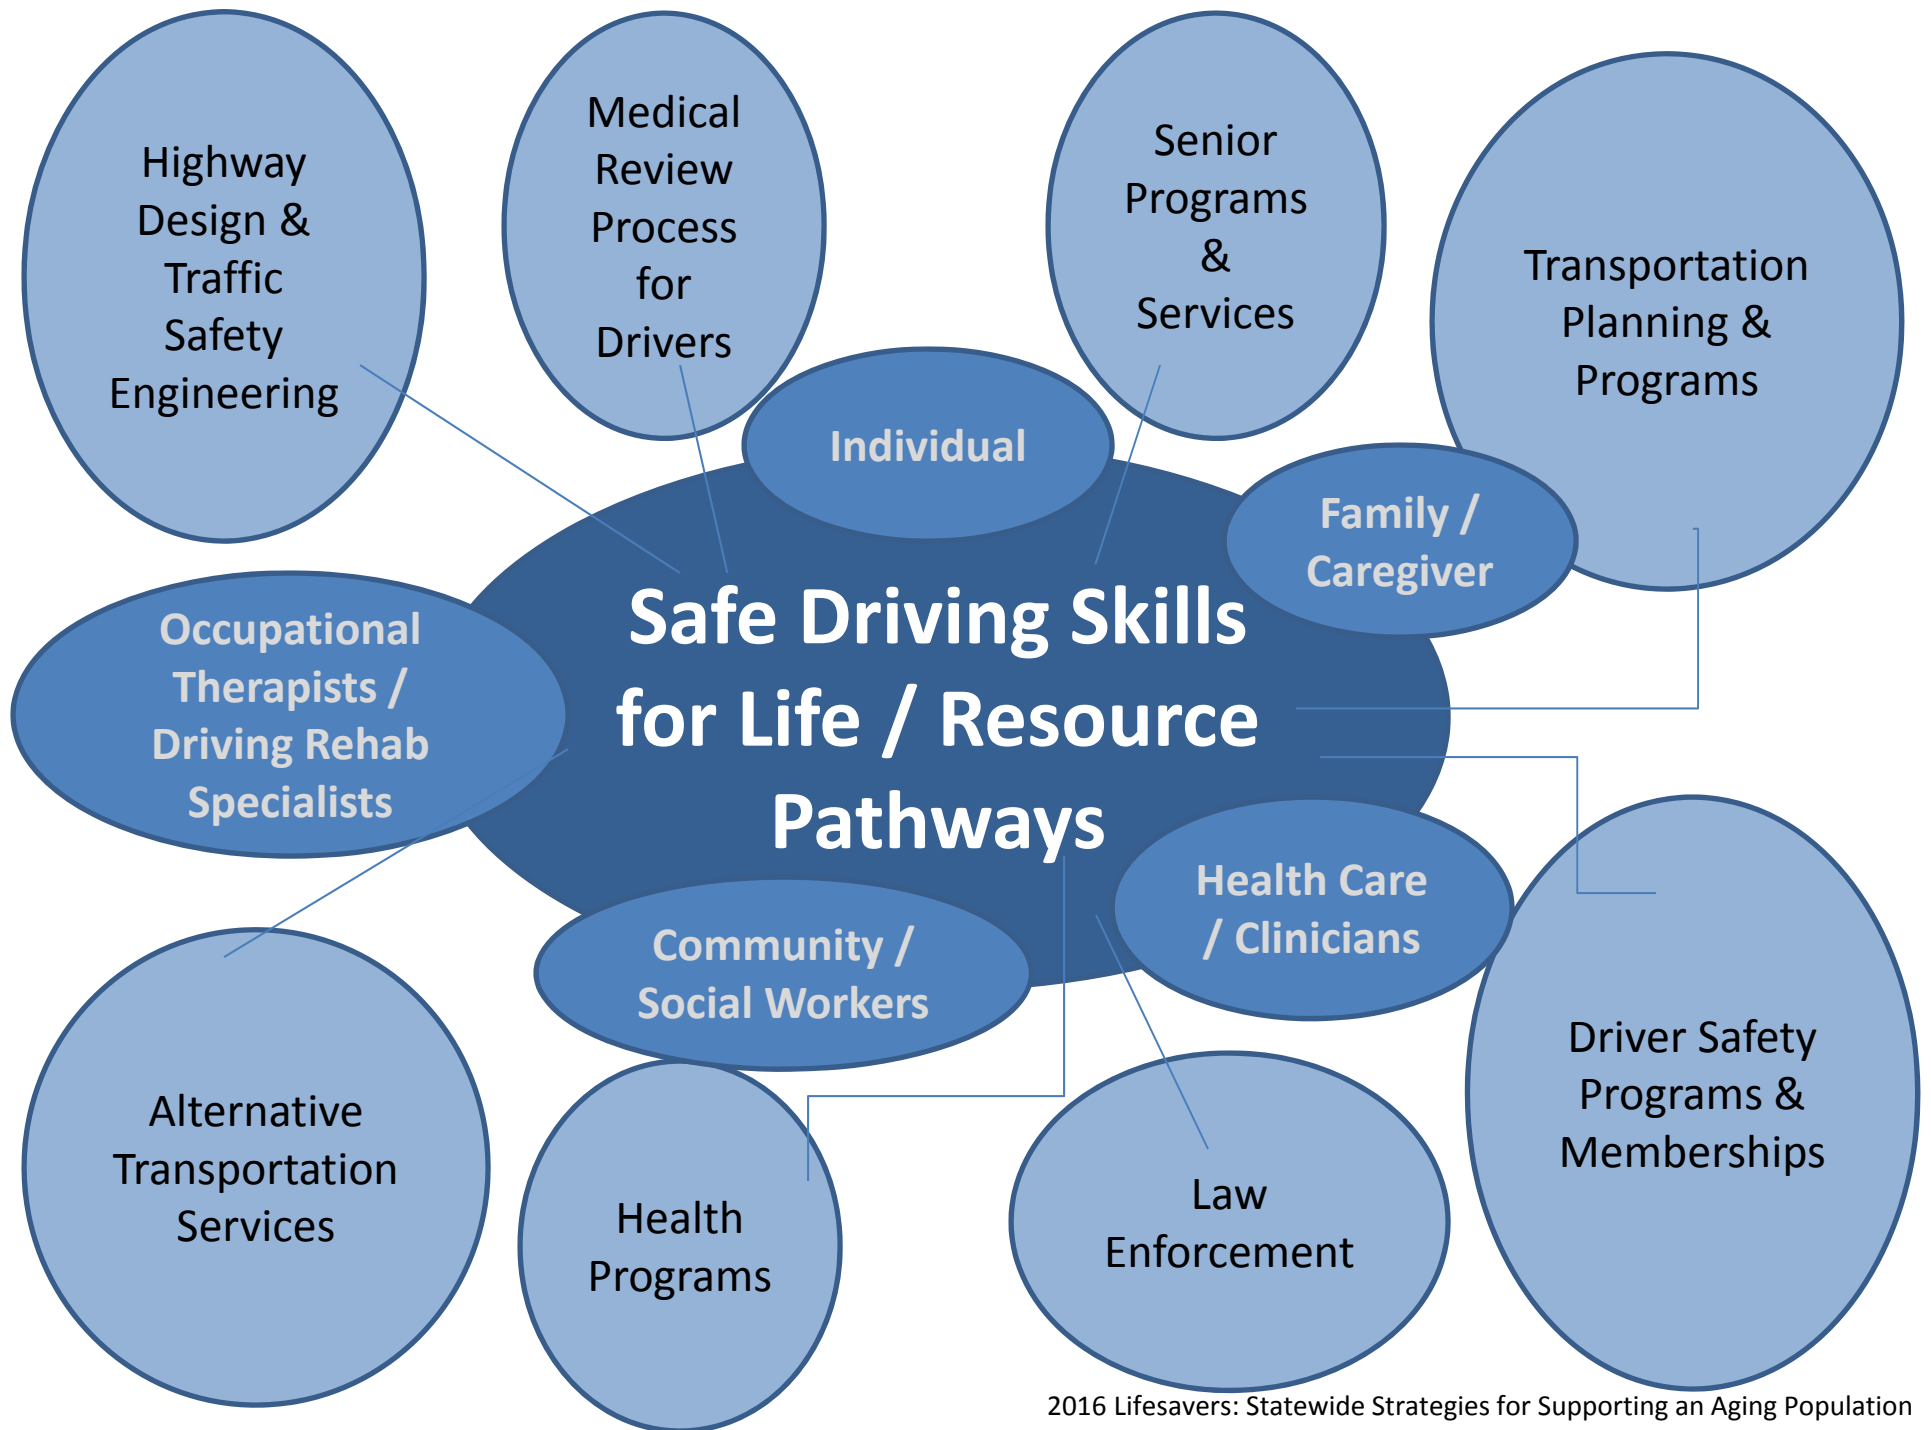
Highway Design & Traffic Safety Engineering

Medical Review Process for Drivers

Senior Programs & Services

Transportation Planning & Programs

Individual

Family / Caregiver

Safe Driving Skills for Life / Resource Pathways

Occupational Therapists / Driving Rehab Specialists

Health Care / Clinicians

Community / Social Workers

Alternative Transportation Services

Health Programs

Law Enforcement

Driver Safety Programs & Memberships

2016 Lifesavers: Statewide Strategies for Supporting an Aging Population